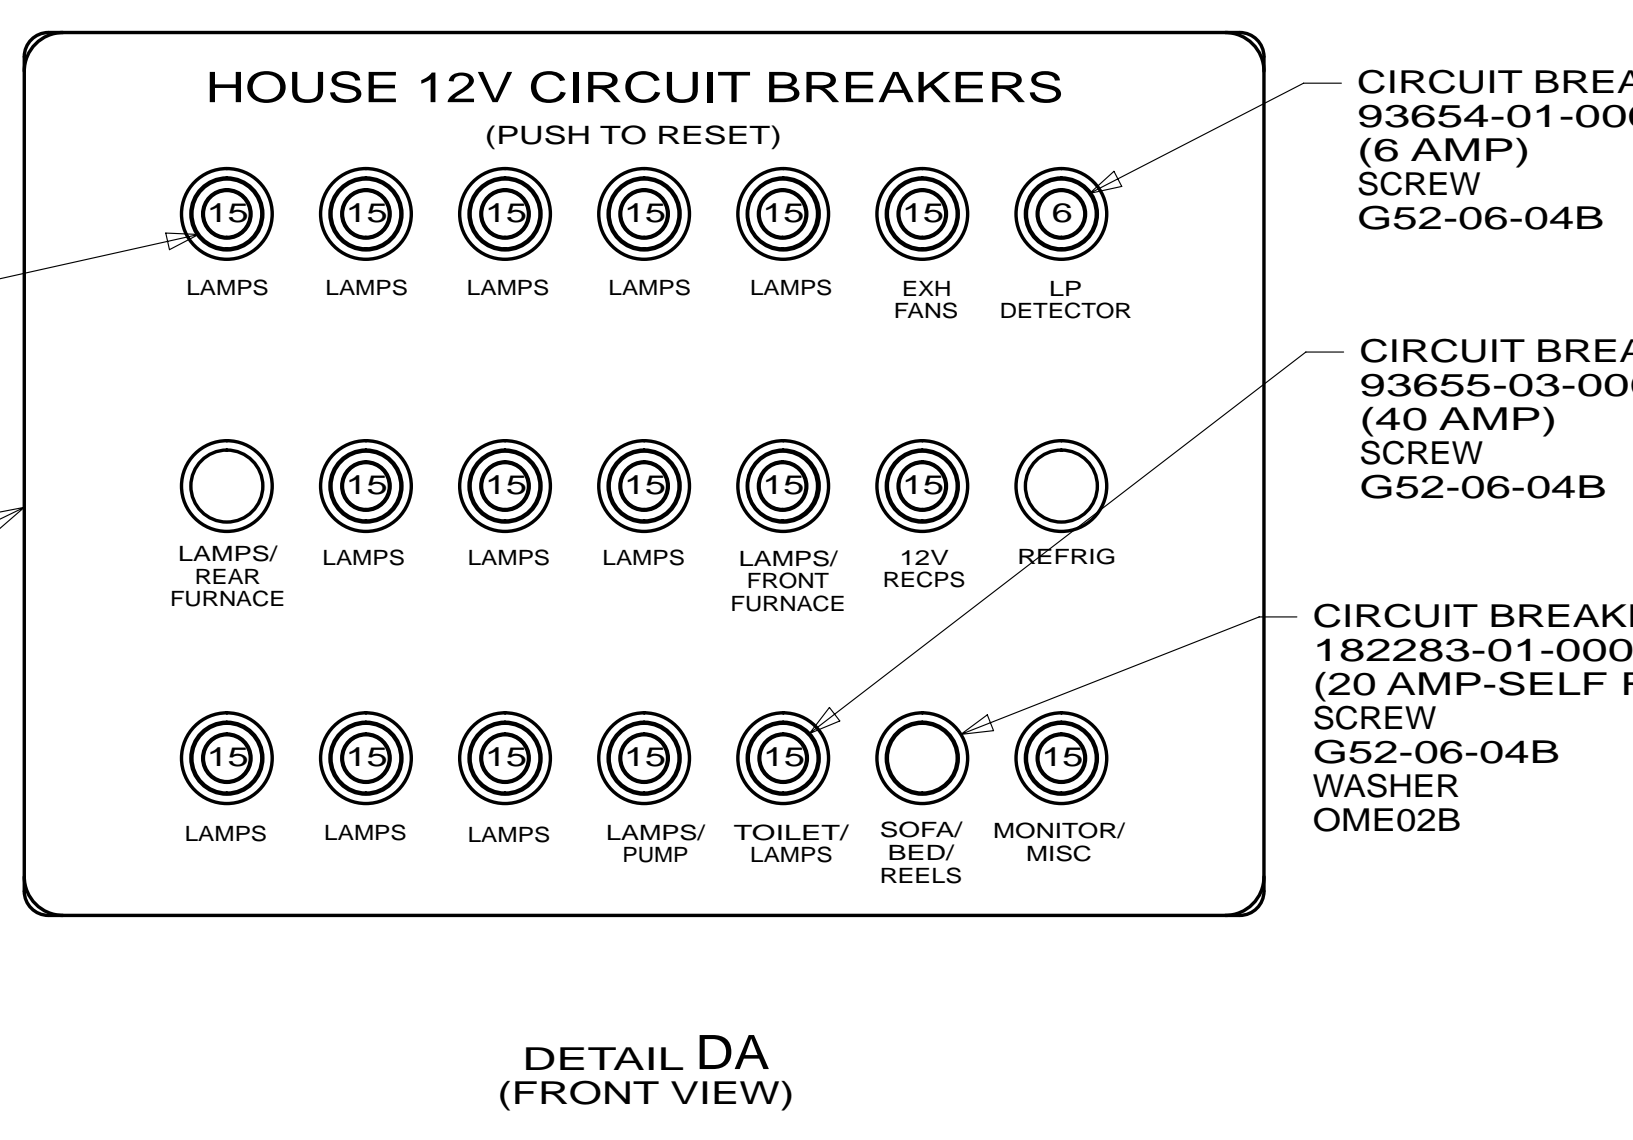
HOUSE 12V CIRCUIT BREAKERS
(PUSH TO RESET)

15 LAMPS
15 LAMPS
15 LAMPS
15 LAMPS
15 LAMPS
15 EXH FANS
6 LP DETECTOR

LAMPS/ REAR FURNACE
15 LAMPS
15 LAMPS
15 LAMPS
15 LAMPS/ FRONT FURNACE
15 12V RECPS
REFRIG

15 LAMPS
15 LAMPS
15 LAMPS
15 LAMPS/ PUMP
15 TOILET/ LAMPS
SOFA/ BED/ REELS
15 MONITOR/ MISC

CIRCUIT BREA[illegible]
93654-01-00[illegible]
(6 AMP)
SCREW
G52-06-04B

CIRCUIT BREA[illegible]
93655-03-00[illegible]
(40 AMP)
SCREW
G52-06-04B

CIRCUIT BREAK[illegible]
182283-01-000
(20 AMP-SELF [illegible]
SCREW
G52-06-04B
WASHER
OME02B

DETAIL DA
(FRONT VIEW)